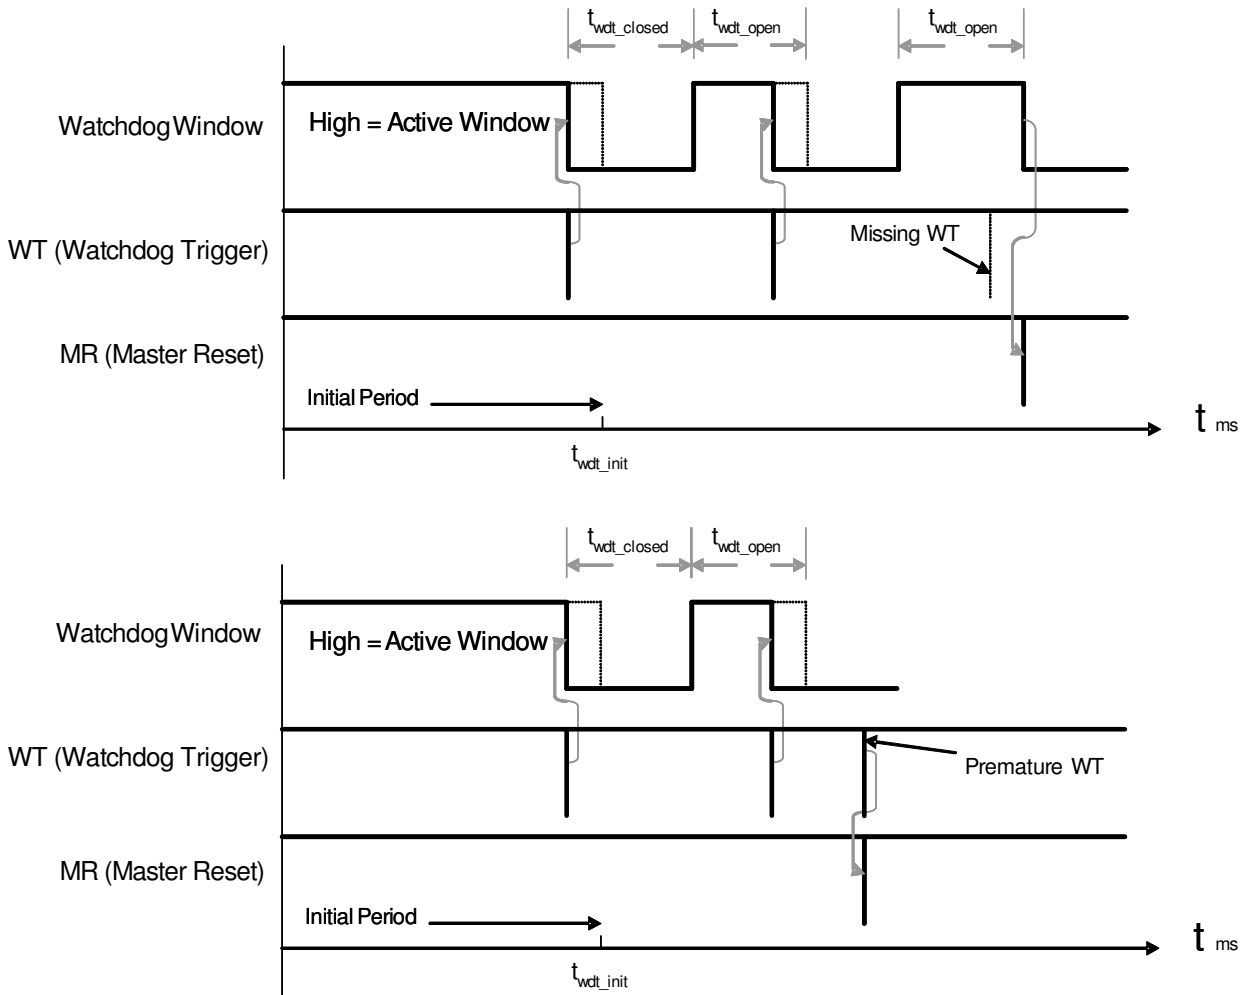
$t_{wdt\_closed}$ $t_{wdt\_open}$ $t_{wdt\_open}$

Watchdog Window

High = Active Window

WT (Watchdog Trigger)

Missing WT

MR (Master Reset)

Initial Period

$t_{ms}$

$t_{wdt\_init}$

$t_{wdt\_closed}$ $t_{wdt\_open}$

Watchdog Window

High = Active Window

WT (Watchdog Trigger)

Premature WT

MR (Master Reset)

Initial Period

$t_{ms}$

$t_{wdt\_init}$